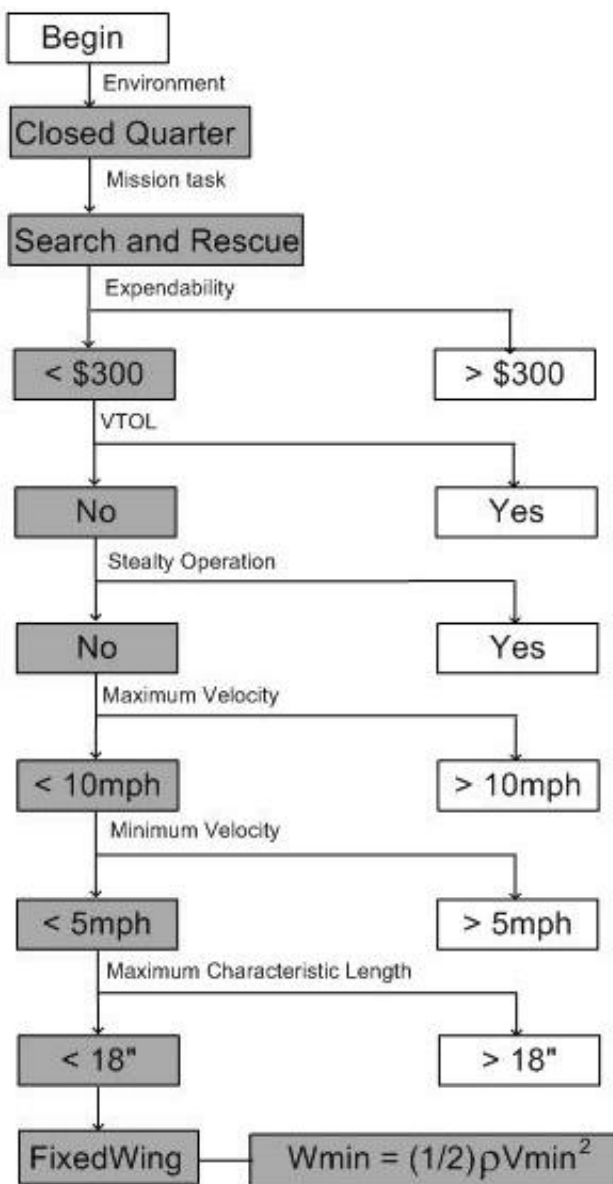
Begin

Environment

Closed Quarter

Mission task

Search and Rescue

Expendability

< \$300

> \$300

VTOL

No

Yes

Stealty Operation

No

Yes

Maximum Velocity

< 10mph

> 10mph

Minimum Velocity

< 5mph

> 5mph

Maximum Characteristic Length

< 18"

> 18"

FixedWing

$Wmin = (1/2)\rho Vmin^2$